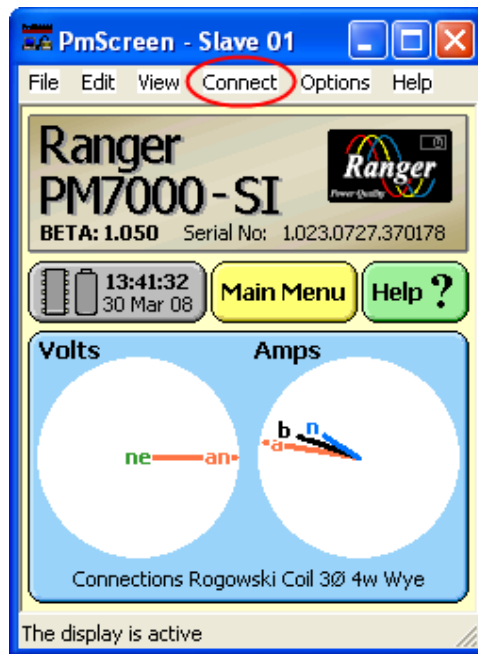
PmScreen - Slave 01

File Edit View Connect Options Help

Ranger
PM7000-SI
BETA: 1.050 Serial No: 1.023.0727.370178

Ranger
Power Quality

13:41:32
30 Mar 08

Main Menu

Help ?

Volts

Amps

ne

an

b

n

a

Connections Rogowski Coil 3Ø 4w Wye

The display is active